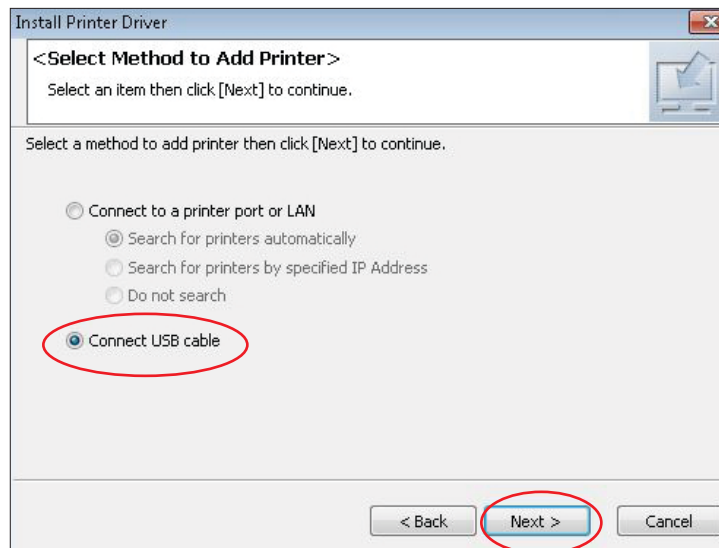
Install Printer Driver

<Select Method to Add Printer>

Select an item then click [Next] to continue.

Select a method to add printer then click [Next] to continue.

Connect to a printer port or LAN

Search for printers automatically

Search for printers by specified IP Address

Do not search

Connect USB cable

< Back

Next >

Cancel